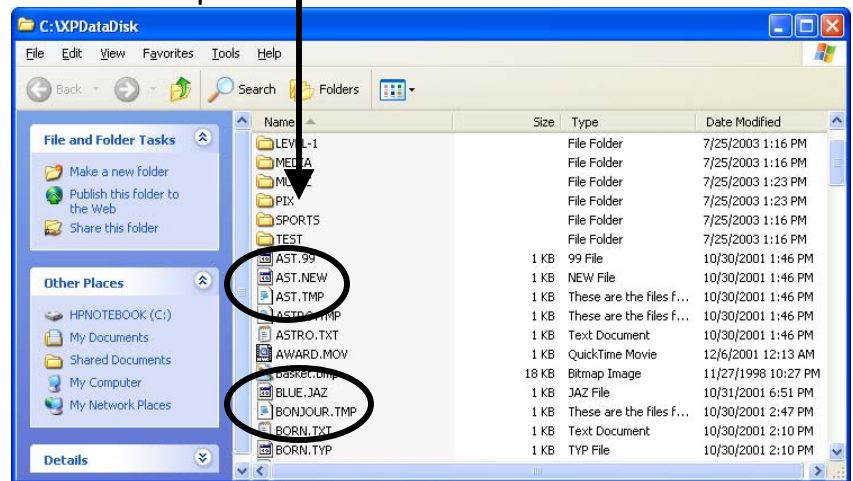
C:\XPDataDisk

File Edit View Favorites Tools Help

Back Search Folders

File and Folder Tasks

Make a new folder

Publish this folder to the Web

Share this folder

Other Places

HPNOTEBOOK (C:)

My Documents

Shared Documents

My Computer

My Network Places

Details

| Name | Size | Type | Date Modified |
|---|---|---|---|
| LEV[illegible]L-1 | | File Folder | 7/25/2003 1:16 PM |
| MEDIA | | File Folder | 7/25/2003 1:16 PM |
| MU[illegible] | | File Folder | 7/25/2003 1:23 PM |
| PIX | | File Folder | 7/25/2003 1:23 PM |
| SPORTS | | File Folder | 7/25/2003 1:16 PM |
| TEST | | File Folder | 7/25/2003 1:16 PM |
| AST.99 | 1 KB | 99 File | 10/30/2001 1:46 PM |
| AST.NEW | 1 KB | NEW File | 10/30/2001 1:46 PM |
| AST.TMP | 1 KB | These are the files f... | 10/30/2001 1:46 PM |
| ASTR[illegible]MP | 1 KB | These are the files f... | 10/30/2001 1:46 PM |
| ASTRO.TXT | 1 KB | Text Document | 10/30/2001 1:46 PM |
| AWARD.MOV | 1 KB | QuickTime Movie | 12/6/2001 12:13 AM |
| Basket.bmp | 18 KB | Bitmap Image | 11/27/1998 10:27 PM |
| BLUE.JAZ | 1 KB | JAZ File | 10/31/2001 6:51 PM |
| BONJOUR.TMP | 1 KB | These are the files f... | 10/30/2001 2:47 PM |
| BORN.TXT | 1 KB | Text Document | 10/30/2001 2:10 PM |
| BORN.TYP | 1 KB | TYP File | 10/30/2001 2:10 PM |